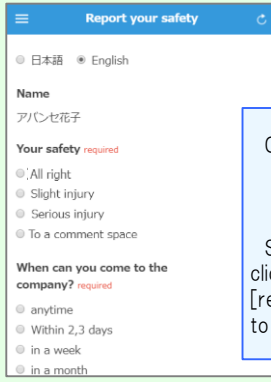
Report your safety

日本語 English

Name

アバンセ花子

Your safety required

All right

Slight injury

Serious injury

To a comment space

When can you come to the company? required

anytime

Within 2,3 days

in a week

in a month

C

S

cli

[re

to